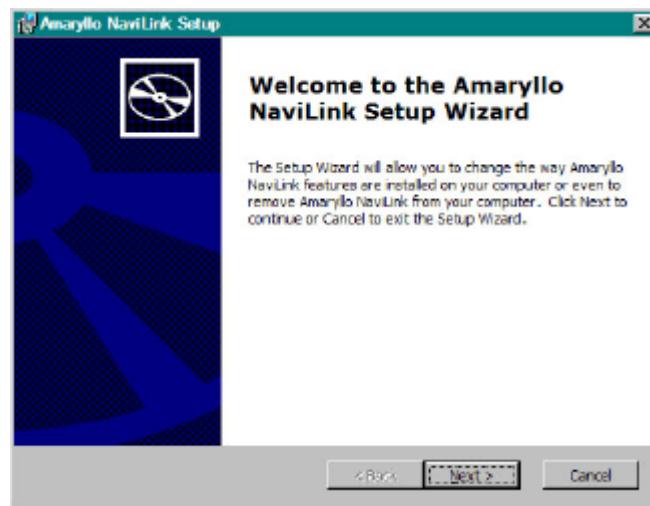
Amaryllo NaviLink Setup

Welcome to the Amaryllo NaviLink Setup Wizard

The Setup Wizard will allow you to change the way Amaryllo NaviLink features are installed on your computer or even to remove Amaryllo NaviLink from your computer. Click Next to continue or Cancel to exit the Setup Wizard.

< Back
Next >
Cancel